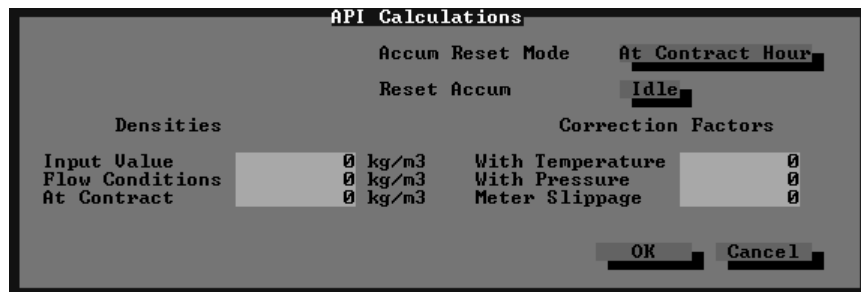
API Calculations

Accum Reset Mode At Contract Hour

Reset Accum Idle

Densities

Input Value 0 kg/m3
Flow Conditions 0 kg/m3
At Contract 0 kg/m3

Correction Factors

With Temperature 0
With Pressure 0
Meter Slippage 0

OK Cancel